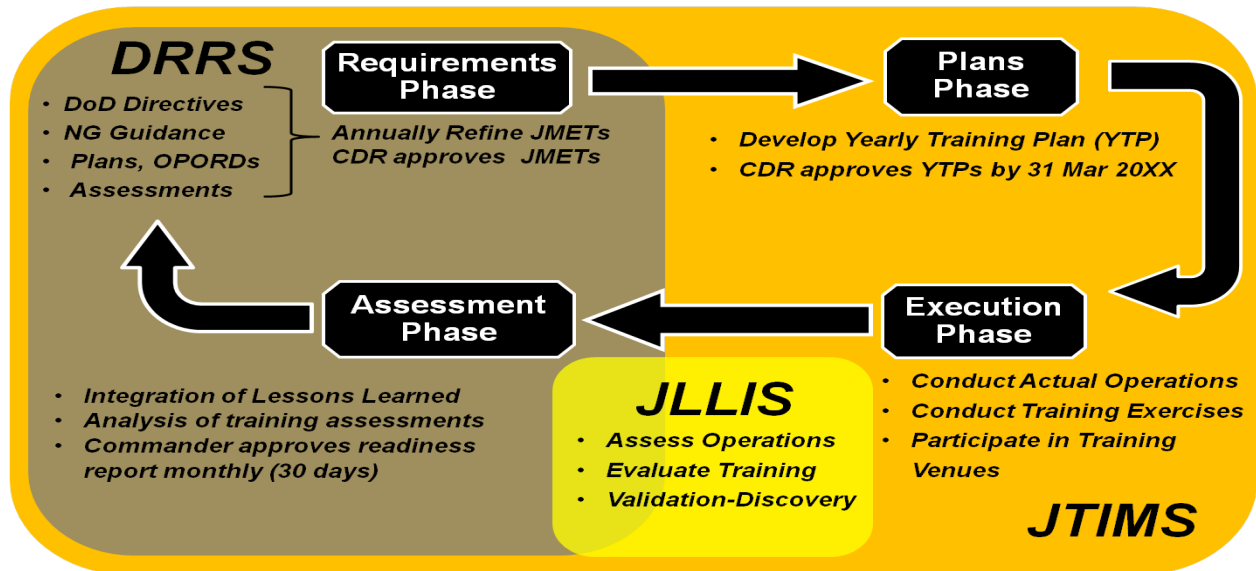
DRRS

• DoD Directives
• NG Guidance
• Plans, OPORDs
• Assessments

Requirements Phase

Annually Refine JMETs
CDR approves JMETs

Plans Phase

• Develop Yearly Training Plan (YTP)
• CDR approves YTPs by 31 Mar 20XX

Execution Phase

• Conduct Actual Operations
• Conduct Training Exercises
• Participate in Training Venues

Assessment Phase

• Integration of Lessons Learned
• Analysis of training assessments
• Commander approves readiness report monthly (30 days)

JLLIS

• Assess Operations
• Evaluate Training
• Validation-Discovery

JTIMS